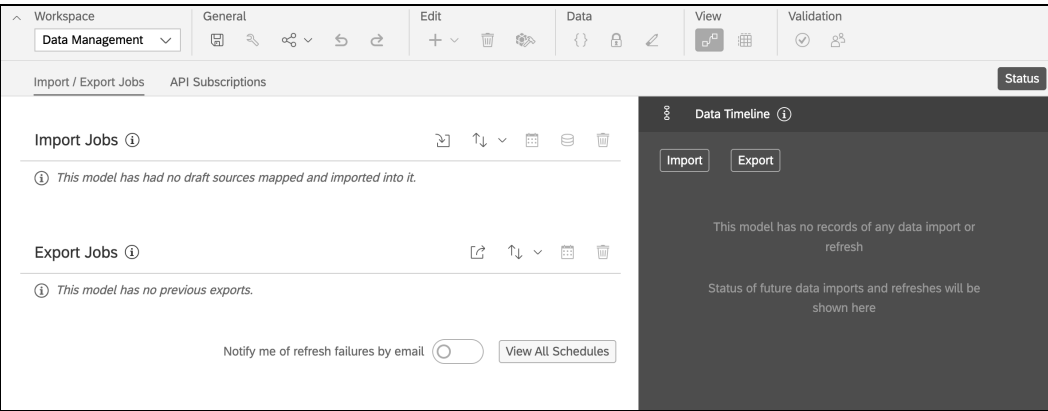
Workspace
Data Management

General

Edit

Data

View

Validation

Import / Export Jobs   API Subscriptions

Status

Import Jobs ⓘ

ⓘ This model has had no draft sources mapped and imported into it.

Export Jobs ⓘ

ⓘ This model has no previous exports.

Notify me of refresh failures by email

View All Schedules

Data Timeline ⓘ

Import

Export

This model has no records of any data import or refresh

Status of future data imports and refreshes will be shown here